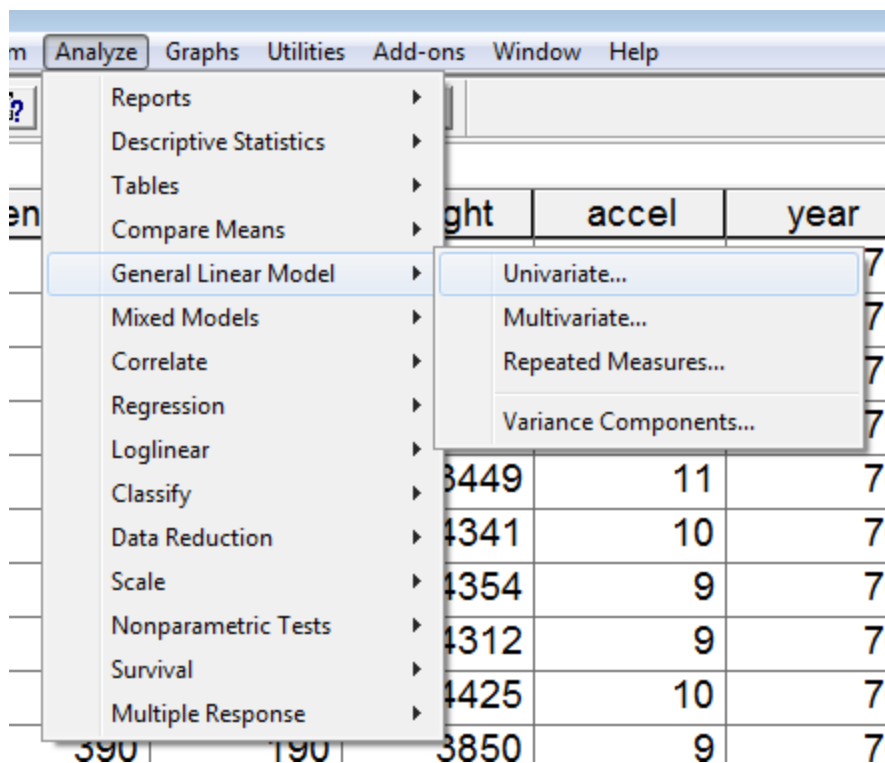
m Analyze Graphs Utilities Add-ons Window Help

Reports
Descriptive Statistics
Tables
Compare Means
General Linear Model
Mixed Models
Correlate
Regression
Loglinear
Classify
Data Reduction
Scale
Nonparametric Tests
Survival
Multiple Response

Univariate...
Multivariate...
Repeated Measures...
Variance Components...

| en | ght | accel | year |
|---|---|---|---|
| | | | 7 |
| | | | 7 |
| | | | 7 |
| | | | 7 |
| | 3449 | 11 | 7 |
| | 4341 | 10 | 7 |
| | 4354 | 9 | 7 |
| | 4312 | 9 | 7 |
| | 4425 | 10 | 7 |
| 390 190 | 3850 | 9 | 7 |